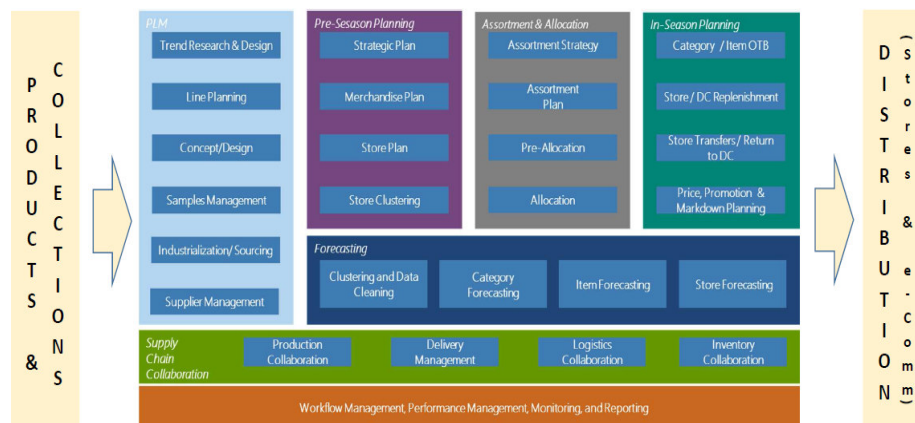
PRODUCTS & COLLECTIONS

PLM
Trend Research & Design
Line Planning
Concept/Design
Samples Management
Industrialization/ Sourcing
Supplier Management

Pre-Sesason Planning
Strategic Plan
Merchandise Plan
Store Plan
Store Clustering

Assortment & Allocation
Assortment Strategy
Assortment Plan
Pre-Allocation
Allocation

In-Season Planning
Category / Item OTB
Store / DC Replenishment
Store Transfers / Return to DC
Price, Promotion & Markdown Planning

Forecasting
Clustering and Data Cleaning
Category Forecasting
Item Forecasting
Store Forecasting

Supply Chain Collaboration
Production Collaboration
Delivery Management
Logistics Collaboration
Inventory Collaboration

Workflow Management, Performance Management, Monitoring, and Reporting

DISTRIBUTION (Stores & e-comm)